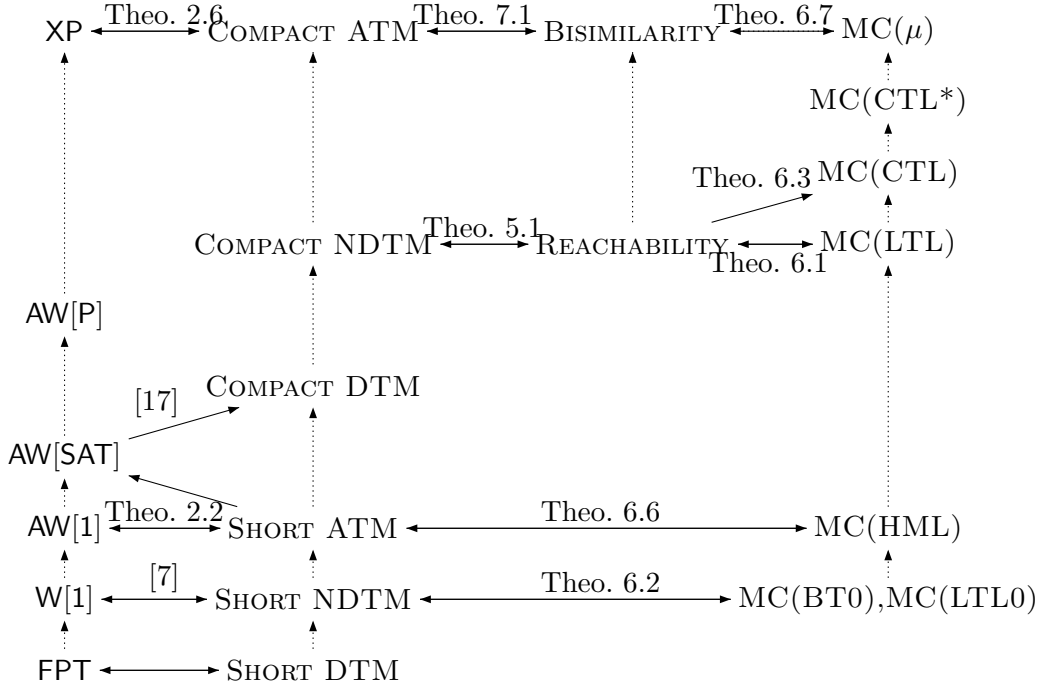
XP Theo. 2.6 Compact ATM Theo. 7.1 Bisimilarity Theo. 6.7 MC($\mu$)

MC(CTL*)

Theo. 6.3 MC(CTL)

Compact NDTM Theo. 5.1 Reachability Theo. 6.1 MC(LTL)

AW[P]

[17] Compact DTM

AW[SAT]

AW[1] Theo. 2.2 Short ATM Theo. 6.6 MC(HML)

W[1] [7] Short NDTM Theo. 6.2 MC(BT0),MC(LTL0)

FPT Short DTM